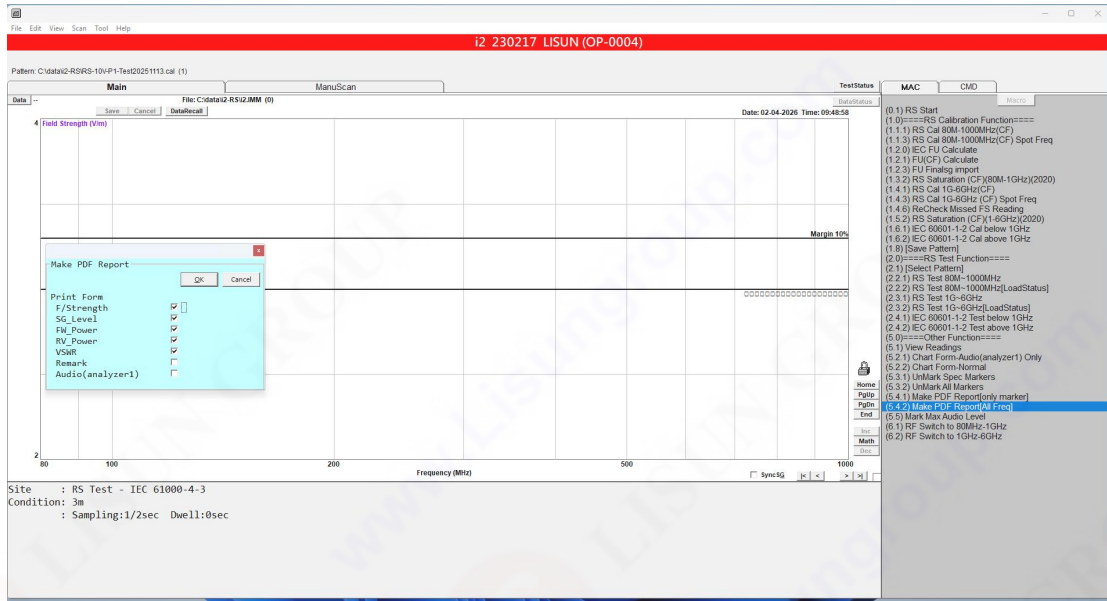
File Edit View Scan Tool Help

i2 230217 LISUN (OP-0004)

Pattern: C:\data\i2-RS\RS-10V-P1-Test20251113.cal (1)

Main | ManuScan | TestStatus | MAC | CMD

Data | File: C:\data\i2-RS\i2.JMM (0) | DataStatus | Macro

Save Cancel DataRecall

Date: 02-04-2026 Time: 09:48:58

4 Field Strength (V/m)

Margin 10%

Make PDF Report

OK Cancel

Print Form
F/Strength
SG_Level
FW_Power
RV_Power
VSWR
Remark
Audio(analyzer1)

2
80 100 200 500 1000
Frequency (MHz)

Home
PgUp
PgDn
End
Inc
Math
Dec

SyncSG |< < > >|

(0.1) RS Start
(1.0)====RS Calibration Function====
(1.1.1) RS Cal 80M-1000MHz(CF)
(1.1.3) RS Cal 80M-1000MHz(CF) Spot Freq
(1.2.0) IEC FU Calculate
(1.2.1) FU(CF) Calculate
(1.2.3) FU Finalsg import
(1.3.2) RS Saturation (CF)(80M-1GHz)(2020)
(1.4.1) RS Cal 1G-6GHz(CF)
(1.4.3) RS Cal 1G-6GHz (CF) Spot Freq
(1.4.6) ReCheck Missed FS Reading
(1.5.2) RS Saturation (CF)(1-6GHz)(2020)
(1.6.1) IEC 60601-1-2 Cal below 1GHz
(1.6.2) IEC 60601-1-2 Cal above 1GHz
(1.8) [Save Pattern]
(2.0)====RS Test Function====
(2.1) [Select Pattern]
(2.2.1) RS Test 80M~1000MHz
(2.2.2) RS Test 80M~1000MHz[LoadStatus]
(2.3.1) RS Test 1G~6GHz
(2.3.2) RS Test 1G~6GHz[LoadStatus]
(2.4.1) IEC 60601-1-2 Test below 1GHz
(2.4.2) IEC 60601-1-2 Test above 1GHz
(5.0)====Other Function====
(5.1) View Readings
(5.2.1) Chart Form-Audio(analyzer1) Only
(5.2.2) Chart Form-Normal
(5.3.1) UnMark Spec Markers
(5.3.2) UnMark All Markers
(5.4.1) Make PDF Report[only marker]
(5.4.2) Make PDF Report[All Freq]
(5.5) Mark Max Audio Level
(6.1) RF Switch to 80MHz-1GHz
(6.2) RF Switch to 1GHz-6GHz

Site : RS Test - IEC 61000-4-3
Condition: 3m
: Sampling:1/2sec Dwell:0sec